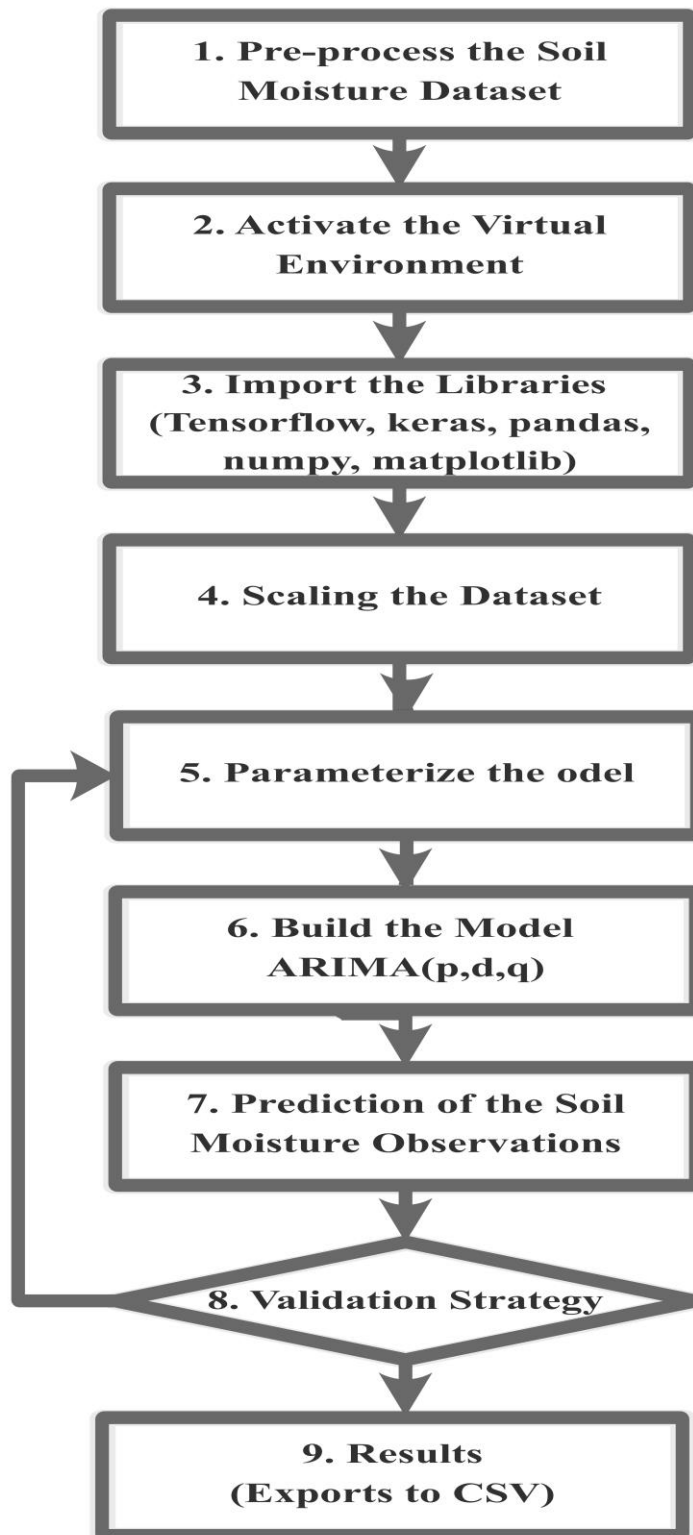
1. Pre-process the Soil Moisture Dataset

2. Activate the Virtual Environment

3. Import the Libraries (Tensorflow, keras, pandas, numpy, matplotlib)

4. Scaling the Dataset

5. Parameterize the odel

6. Build the Model ARIMA(p,d,q)

7. Prediction of the Soil Moisture Observations

8. Validation Strategy

9. Results (Exports to CSV)